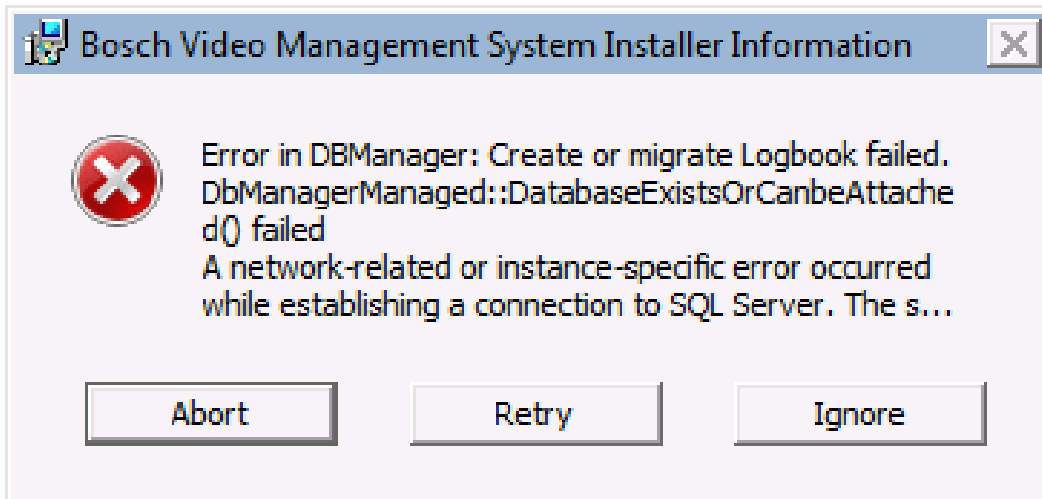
Bosch Video Management System Installer Information

Error in DBManager: Create or migrate Logbook failed.
DbManagerManaged::DatabaseExistsOrCanbeAttached() failed
A network-related or instance-specific error occurred while establishing a connection to SQL Server. The s...

Abort

Retry

Ignore